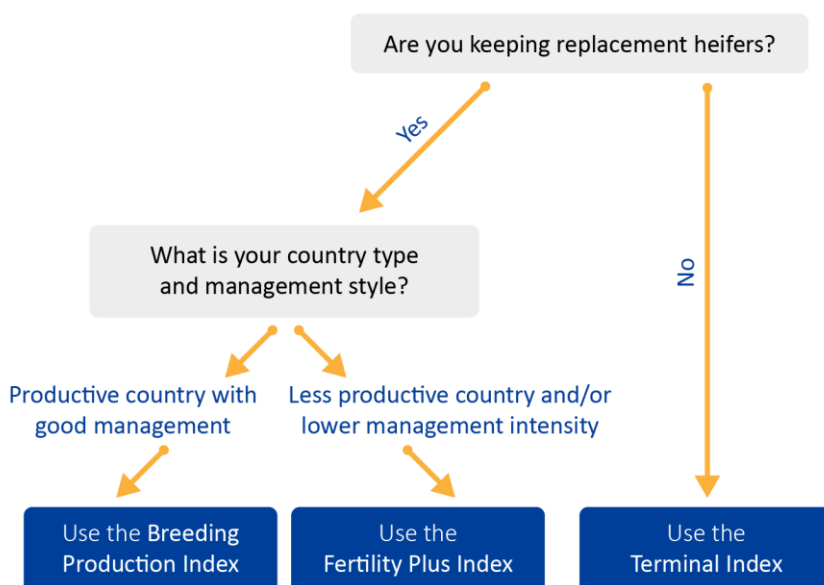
Are you keeping replacement heifers?

Yes

No

What is your country type and management style?

Productive country with good management

Less productive country and/or lower management intensity

Use the Breeding Production Index

Use the Fertility Plus Index

Use the Terminal Index